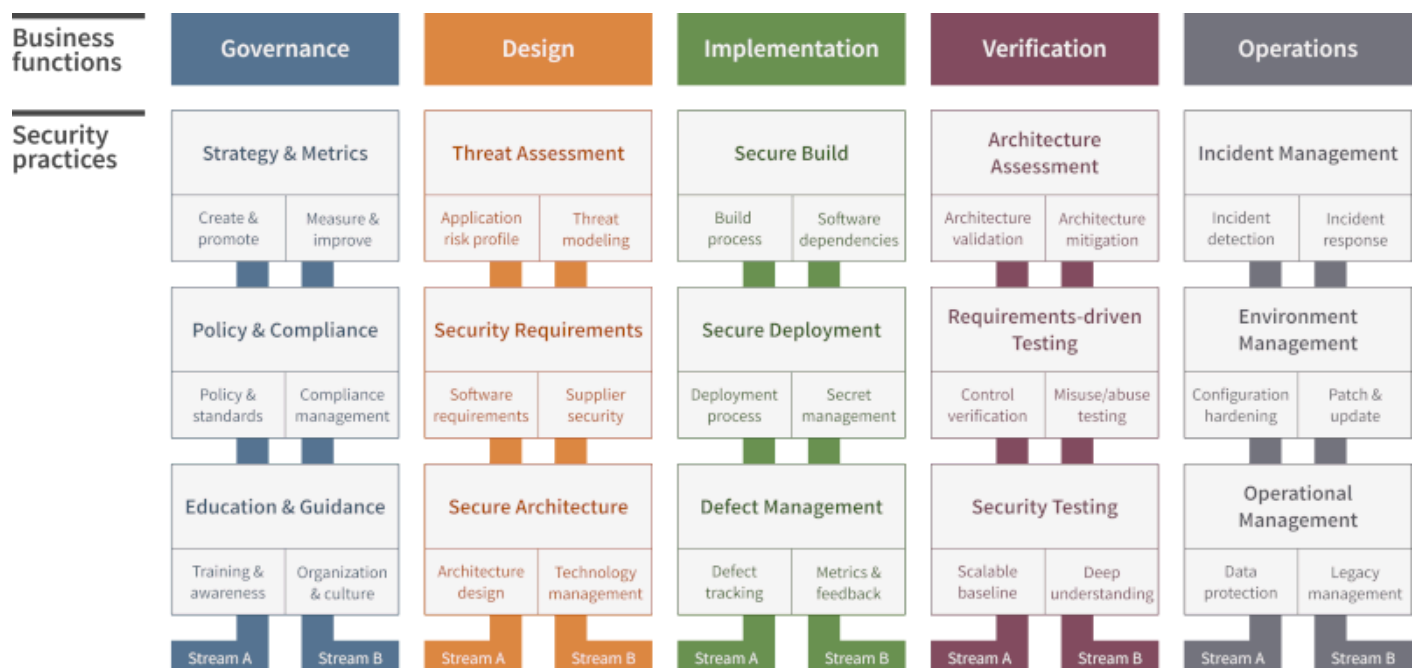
Business functions

Security practices

Governance

Strategy & Metrics

Create & promote

Measure & improve

Policy & Compliance

Policy & standards

Compliance management

Education & Guidance

Training & awareness

Organization & culture

Stream A

Stream B

Design

Threat Assessment

Application risk profile

Threat modeling

Security Requirements

Software requirements

Supplier security

Secure Architecture

Architecture design

Technology management

Stream A

Stream B

Implementation

Secure Build

Build process

Software dependencies

Secure Deployment

Deployment process

Secret management

Defect Management

Defect tracking

Metrics & feedback

Stream A

Stream B

Verification

Architecture Assessment

Architecture validation

Architecture mitigation

Requirements-driven Testing

Control verification

Misuse/abuse testing

Security Testing

Scalable baseline

Deep understanding

Stream A

Stream B

Operations

Incident Management

Incident detection

Incident response

Environment Management

Configuration hardening

Patch & update

Operational Management

Data protection

Legacy management

Stream A

Stream B